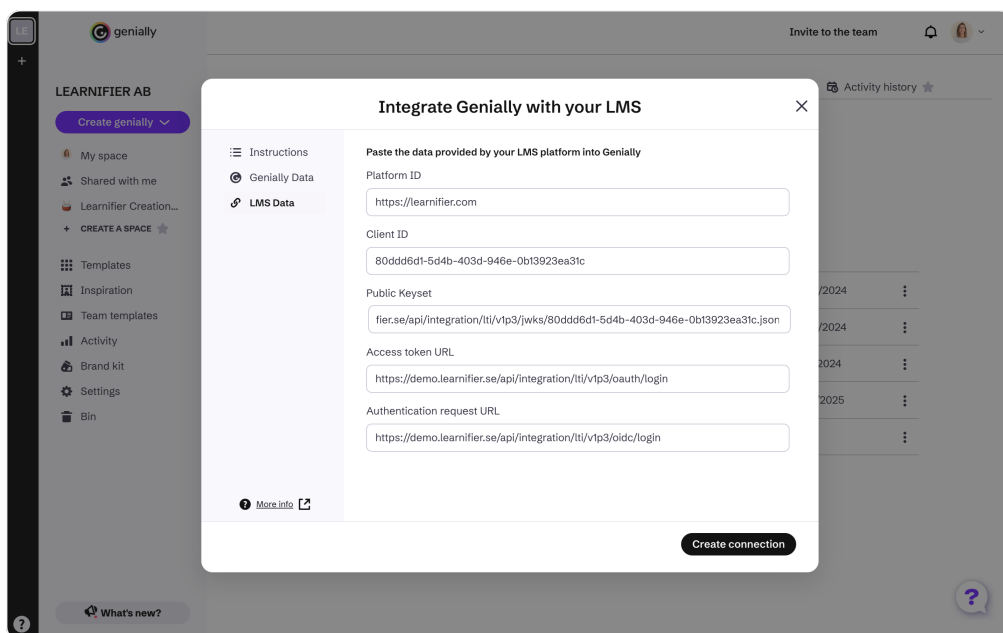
LE

+

genially

Invite to the team

LEARNIFIER AB

Create genially

My space

Shared with me

Learnifier Creation...

+ CREATE A SPACE

Templates

Inspiration

Team templates

Activity

Brand kit

Settings

Bin

What's new?

Activity history

/2024

/2024

2024

'2025

Integrate Genially with your LMS

Instructions

Genially Data

LMS Data

Paste the data provided by your LMS platform into Genially

Platform ID

https://learnifier.com

Client ID

80ddd6d1-5d4b-403d-946e-0b13923ea31c

Public Keyset

fier.se/api/integration/lti/v1p3/jwks/80ddd6d1-5d4b-403d-946e-0b13923ea31c.json

Access token URL

https://demo.learnifier.se/api/integration/lti/v1p3/oauth/login

Authentication request URL

https://demo.learnifier.se/api/integration/lti/v1p3/oidc/login

More info

Create connection

?